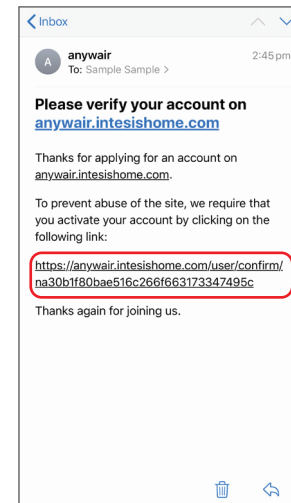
Inbox

A anywair 2:45 pm
To: Sample Sample >

Please verify your account on anywair.intesishome.com

Thanks for applying for an account on anywair.intesishome.com.

To prevent abuse of the site, we require that you activate your account by clicking on the following link:

https://anywair.intesishome.com/user/confirm/na30b1f80bae516c266f663173347495c

Thanks again for joining us.